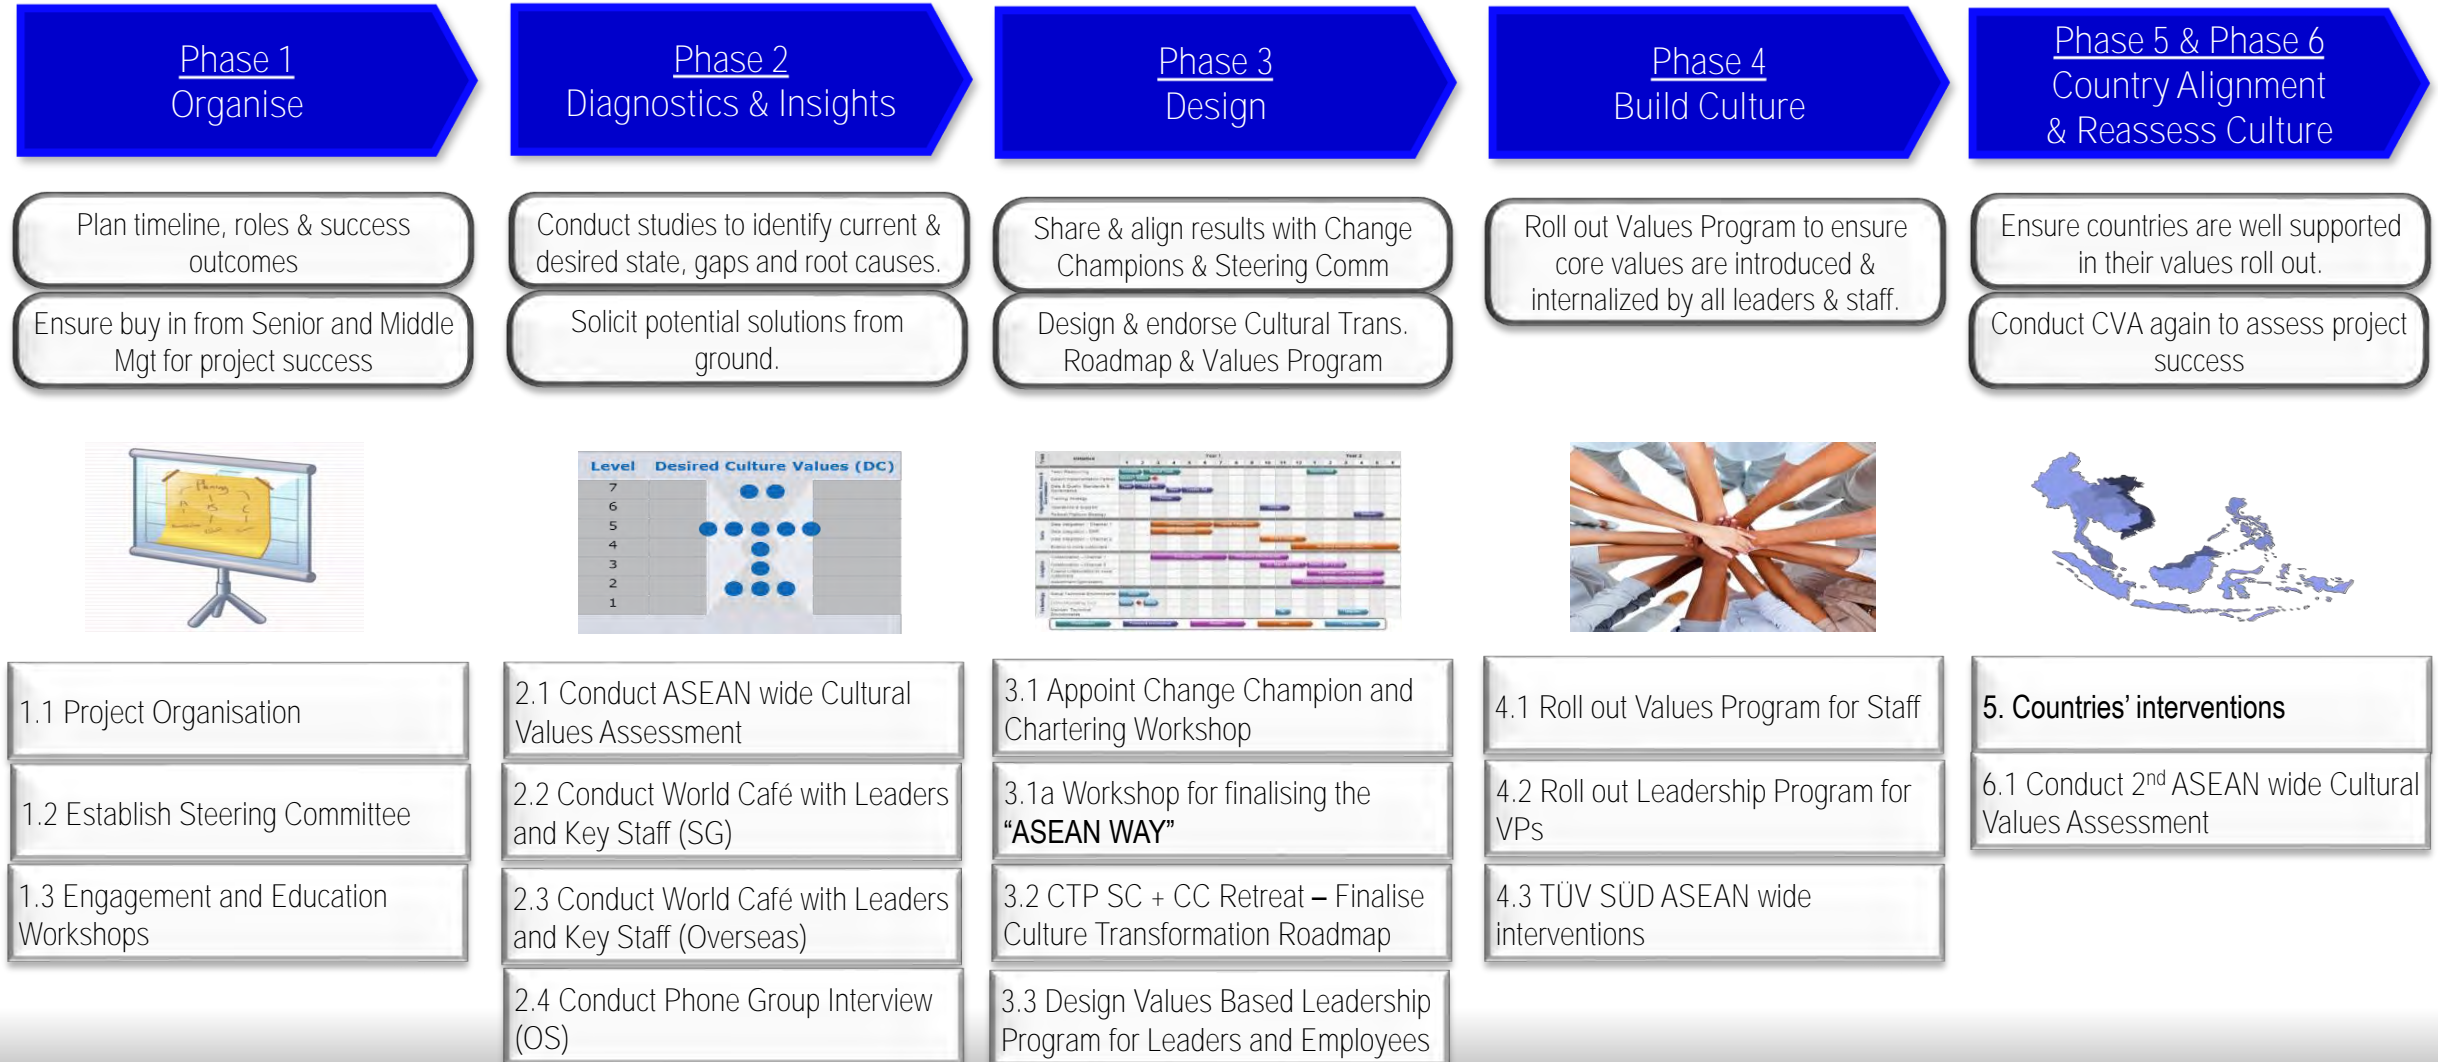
Phase 1
Organise

Plan timeline, roles & success outcomes

Ensure buy in from Senior and Middle Mgt for project success

1.1 Project Organisation

1.2 Establish Steering Committee

1.3 Engagement and Education Workshops

Phase 2
Diagnostics & Insights

Conduct studies to identify current & desired state, gaps and root causes.

Solicit potential solutions from ground.

| Level | Desired Culture Values (DC) |
|---|---|
| 7 | |
| 6 | |
| 5 | |
| 4 | |
| 3 | |
| 2 | |
| 1 | |

2.1 Conduct ASEAN wide Cultural Values Assessment

2.2 Conduct World Café with Leaders and Key Staff (SG)

2.3 Conduct World Café with Leaders and Key Staff (Overseas)

2.4 Conduct Phone Group Interview (OS)

Phase 3
Design

Share & align results with Change Champions & Steering Comm

Design & endorse Cultural Trans. Roadmap & Values Program

3.1 Appoint Change Champion and Chartering Workshop

3.1a Workshop for finalising the "ASEAN WAY"

3.2 CTP SC + CC Retreat – Finalise Culture Transformation Roadmap

3.3 Design Values Based Leadership Program for Leaders and Employees

Phase 4
Build Culture

Roll out Values Program to ensure core values are introduced & internalized by all leaders & staff.

4.1 Roll out Values Program for Staff

4.2 Roll out Leadership Program for VPs

4.3 TÜV SÜD ASEAN wide interventions

Phase 5 & Phase 6
Country Alignment & Reassess Culture

Ensure countries are well supported in their values roll out.

Conduct CVA again to assess project success

5. Countries' interventions

6.1 Conduct 2$^{nd}$ ASEAN wide Cultural Values Assessment